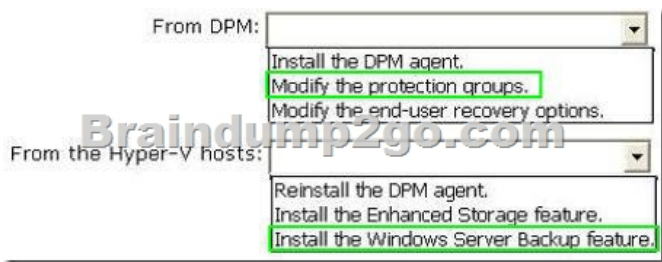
From DPM:

Install the DPM agent.
Modify the protection groups.
Modify the end-user recovery options.

Braindump2go.com

From the Hyper-V hosts:

Reinstall the DPM agent.
Install the Enhanced Storage feature.
Install the Windows Server Backup feature.